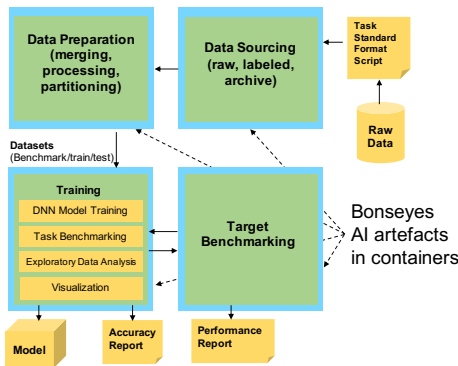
Data Preparation (merging, processing, partitioning)

Data Sourcing (raw, labeled, archive)

Task Standard Format Script

Raw Data

Datasets (Benchmark/train/test)

Training

DNN Model Training

Task Benchmarking

Exploratory Data Analysis

Visualization

Target Benchmarking

Bonseyes AI artefacts in containers

Model

Accuracy Report

Performance Report